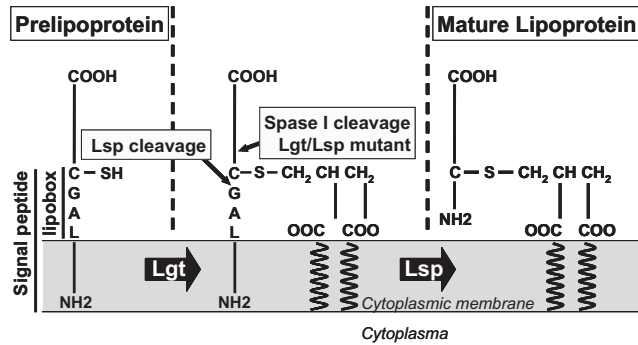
Prelipoprotein

Mature Lipoprotein

COOH

COOH

COOH

Lsp cleavage

Spase I cleavage
Lgt/Lsp mutant

Signal peptide

lipobox

C – SH
G
A
L

C – S – CH$_2$ CH CH$_2$
G
A
L

C – S – CH$_2$ CH CH$_2$

NH2

OOC COO

OOC COO

Lgt

Lsp

NH2

NH2

Cytoplasmic membrane

Cytoplasma